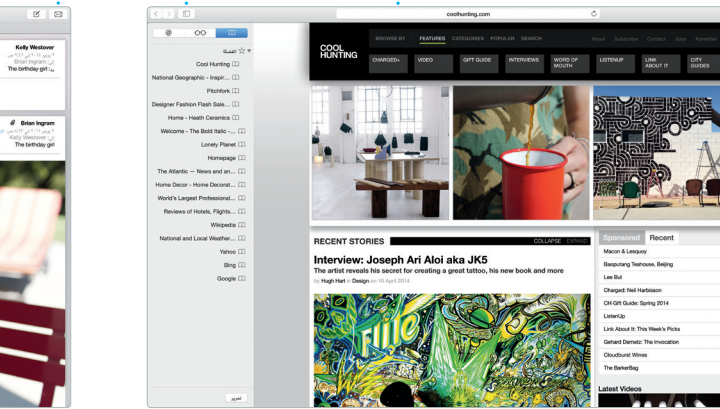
Kelly Westover
Brian Ingram
The birthday girl

Brian Ingram
Kelly Westover
The birthday girl

coolhunting.com

المفضلة
Cool Hunting
National Geographic - Inspir...
Pitchfork
Designer Fashion Flash Sale...
Home - Heath Ceramics
Welcome - The Bold Italic -...
Lonely Planet
Homepage
The Atlantic — News and an...
Home Decor - Home Decorat...
World's Largest Professional...
Reviews of Hotels, Flights...
Wikipedia
National and Local Weather...
Yahoo
Bing
Google
تحرير

COOL HUNTING
BROWSE BY FEATURES CATEGORIES POPULAR SEARCH
About Subscribe Contact Jobs Advertise
CHARGED+ VIDEO GIFT GUIDE INTERVIEWS WORD OF MOUTH LISTENUP LINK ABOUT IT CITY GUIDES

RECENT STORIES
COLLAPSE EXPAND
Interview: Joseph Ari Aloi aka JK5
The artist reveals his secret for creating a great tattoo, his new book and more
by Hugh Hart in Design on 16 April 2014

Sponsored Recent
Macon & Lesquoy
Baoputang Teahouse, Beijing
Lee Bul
Charged: Neil Harbisson
CH Gift Guide: Spring 2014
ListenUp
Link About It: This Week's Picks
Gerhard Demetz: The Invocation
Cloudburst Wines
The BarkerBag
Latest Videos